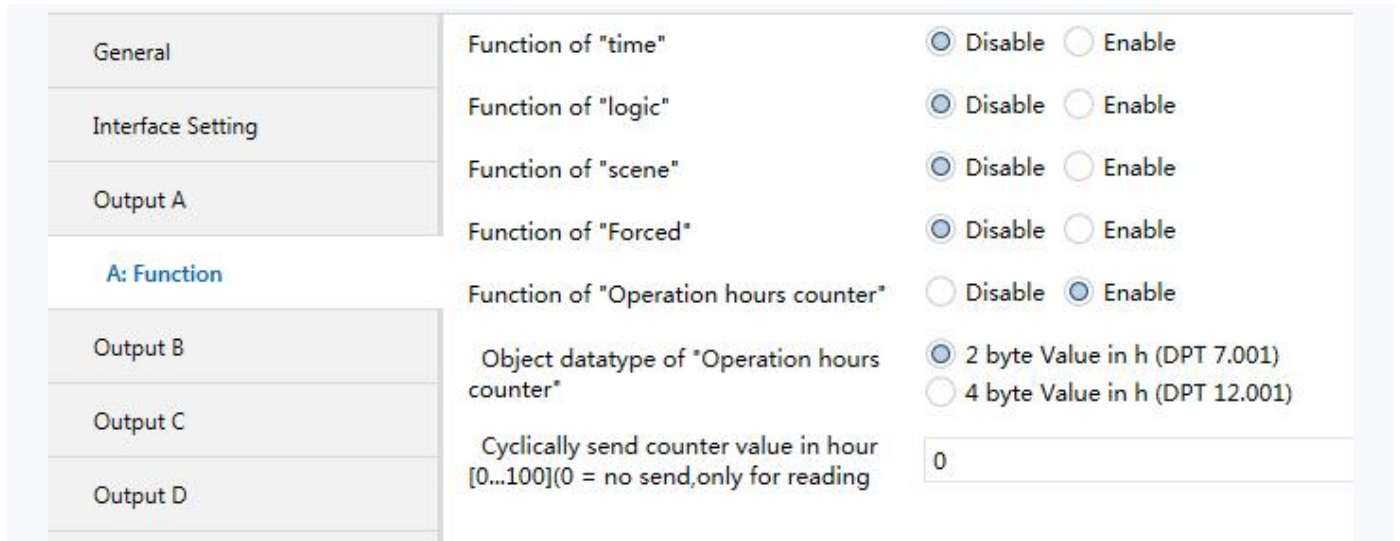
General

Interface Setting

Output A

A: Function

Output B

Output C

Output D

Function of "time" Disable Enable

Function of "logic" Disable Enable

Function of "scene" Disable Enable

Function of "Forced" Disable Enable

Function of "Operation hours counter" Disable Enable

Object datatype of "Operation hours counter" 2 byte Value in h (DPT 7.001) 4 byte Value in h (DPT 12.001)

Cyclically send counter value in hour [0...100](0 = no send,only for reading 0